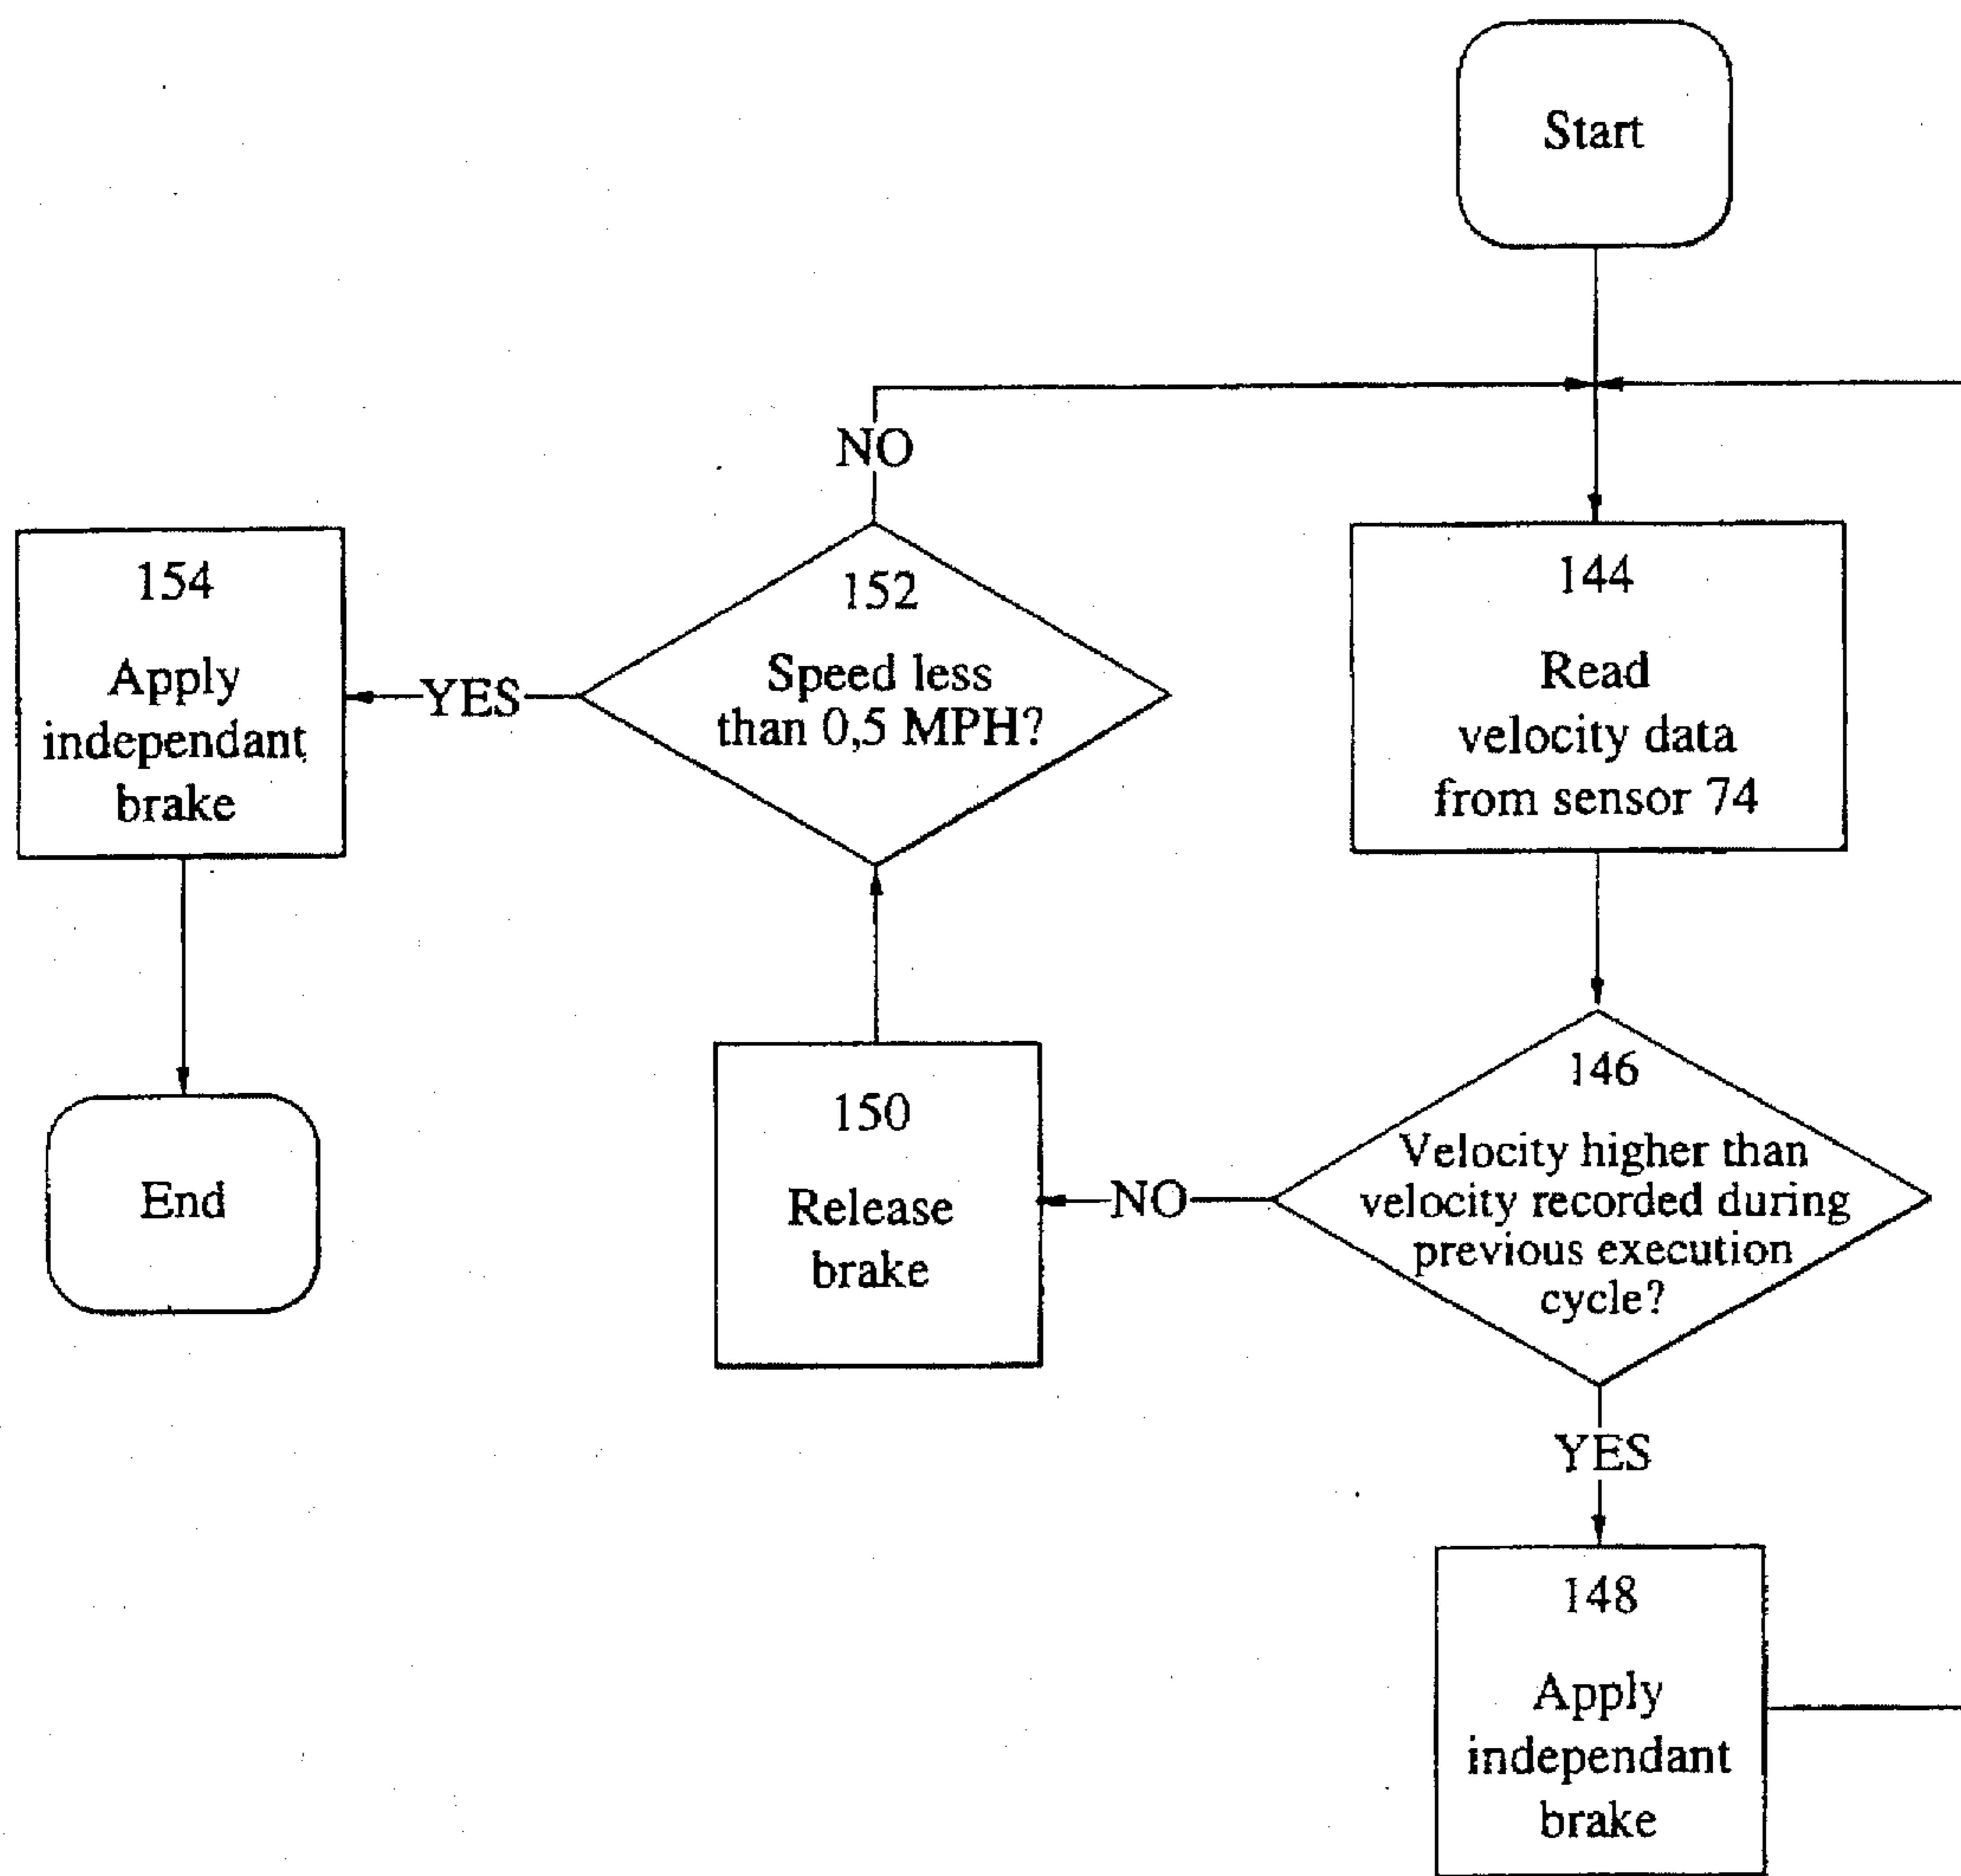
Start

NO

154
Apply independant brake

YES

152
Speed less than 0,5 MPH?

144
Read velocity data from sensor 74

End

150
Release brake

NO

146
Velocity higher than velocity recorded during previous execution cycle?

YES

148
Apply independant brake